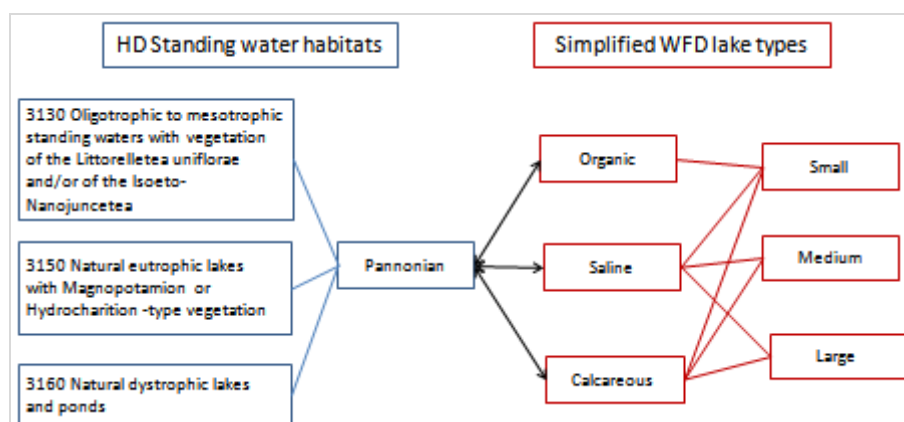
HD Standing water habitats

Simplified WFD lake types

3130 Oligotrophic to mesotrophic standing waters with vegetation of the Littorelletea uniflorae and/or of the Isoeto-Nanojuncetea

3150 Natural eutrophic lakes with Magnopotamion or Hydrocharition -type vegetation

3160 Natural dystrophic lakes and ponds

Pannonian

Organic

Saline

Calcareous

Small

Medium

Large